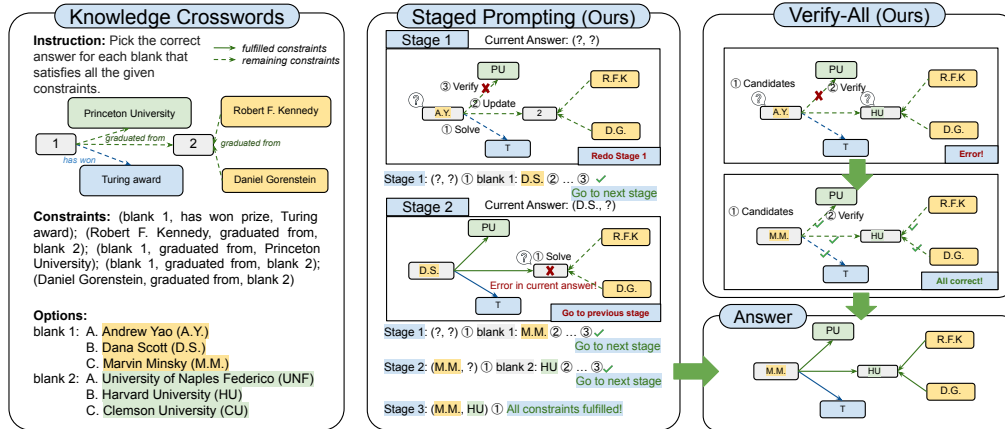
Knowledge Crosswords

Instruction: Pick the correct answer for each blank that satisfies all the given constraints.

fulfilled constraints
remaining constraints

Princeton University
Robert F. Kennedy
1
graduated from
2
graduated from
has won
Turing award
Daniel Gorenstein

Constraints: (blank 1, has won prize, Turing award); (Robert F. Kennedy, graduated from, blank 2); (blank 1, graduated from, Princeton University); (blank 1, graduated from, blank 2); (Daniel Gorenstein, graduated from, blank 2)

Options:
blank 1: A. Andrew Yao (A.Y.)
B. Dana Scott (D.S.)
C. Marvin Minsky (M.M.)
blank 2: A. University of Naples Federico (UNF)
B. Harvard University (HU)
C. Clemson University (CU)

Staged Prompting (Ours)

Stage 1 Current Answer: (?, ?)
PU
R.F.K
③ Verify
② Update
A.Y.
2
① Solve
D.G.
T
Redo Stage 1

Stage 1: (?, ?) ① blank 1: D.S. ② ... ③
Go to next stage

Stage 2 Current Answer: (D.S., ?)
PU
R.F.K
① Solve
D.S.
Error in current answer!
D.G.
T
Go to previous stage

Stage 1: (?, ?) ① blank 1: M.M. ② ... ③
Go to next stage
Stage 2: (M.M., ?) ① blank 2: HU ② ... ③
Go to next stage
Stage 3: (M.M., HU) ① All constraints fulfilled!

Verify-All (Ours)

① Candidates
PU
R.F.K
② Verify
A.Y.
HU
D.G.
T
Error!

① Candidates
PU
R.F.K
② Verify
M.M.
HU
D.G.
T
All correct!

Answer
PU
R.F.K
M.M.
HU
D.G.
T